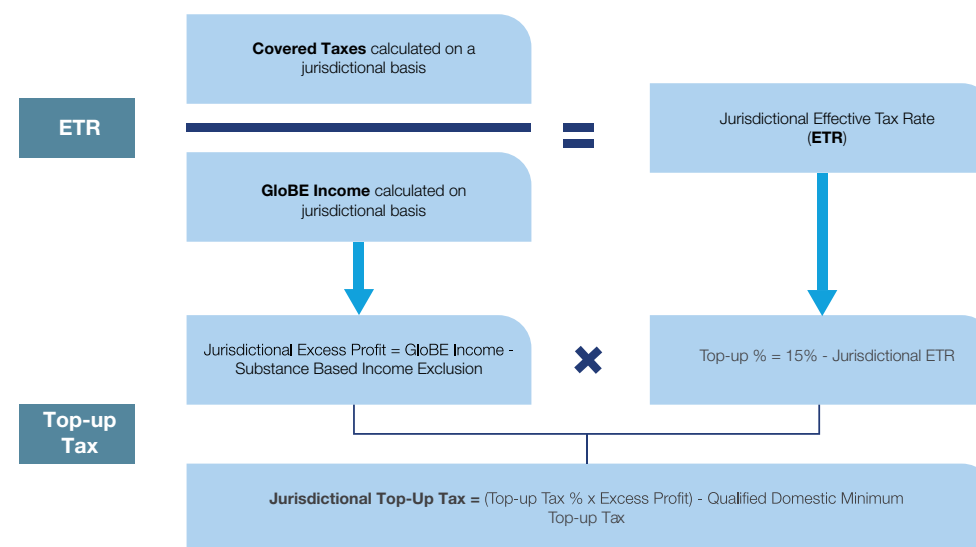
ETR

Covered Taxes calculated on a jurisdictional basis

GloBE Income calculated on jurisdictional basis

=

Jurisdictional Effective Tax Rate (ETR)

Top-up Tax

Jurisdictional Excess Profit = GloBE Income - Substance Based Income Exclusion

Top-up % = 15% - Jurisdictional ETR

Jurisdictional Top-Up Tax = (Top-up Tax % x Excess Profit) - Qualified Domestic Minimum Top-up Tax